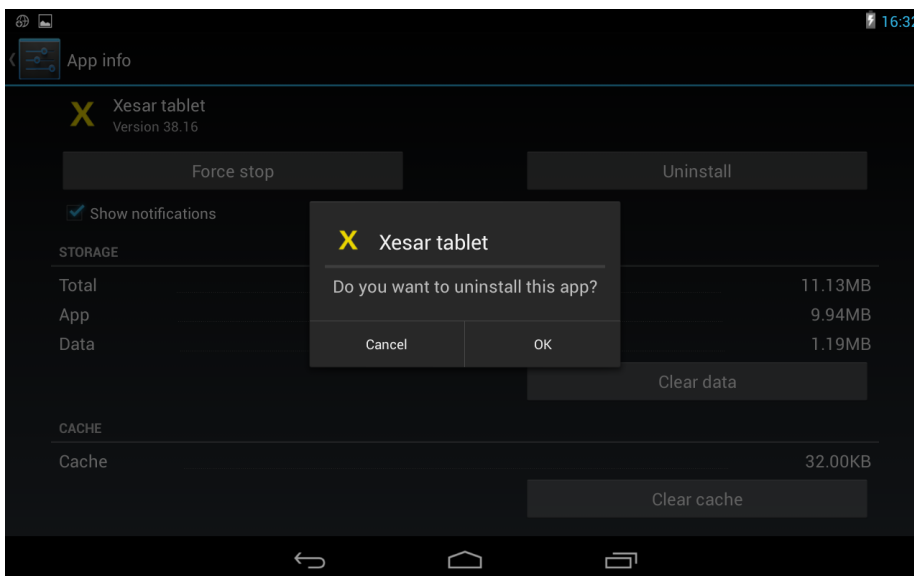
16:32

App info

X Xesar tablet
Version 38.16

Force stop

Uninstall

Show notifications

STORAGE

Total 11.13MB

App 9.94MB

Data 1.19MB

Clear data

CACHE

Cache 32.00KB

Clear cache

X Xesar tablet

Do you want to uninstall this app?

Cancel

OK